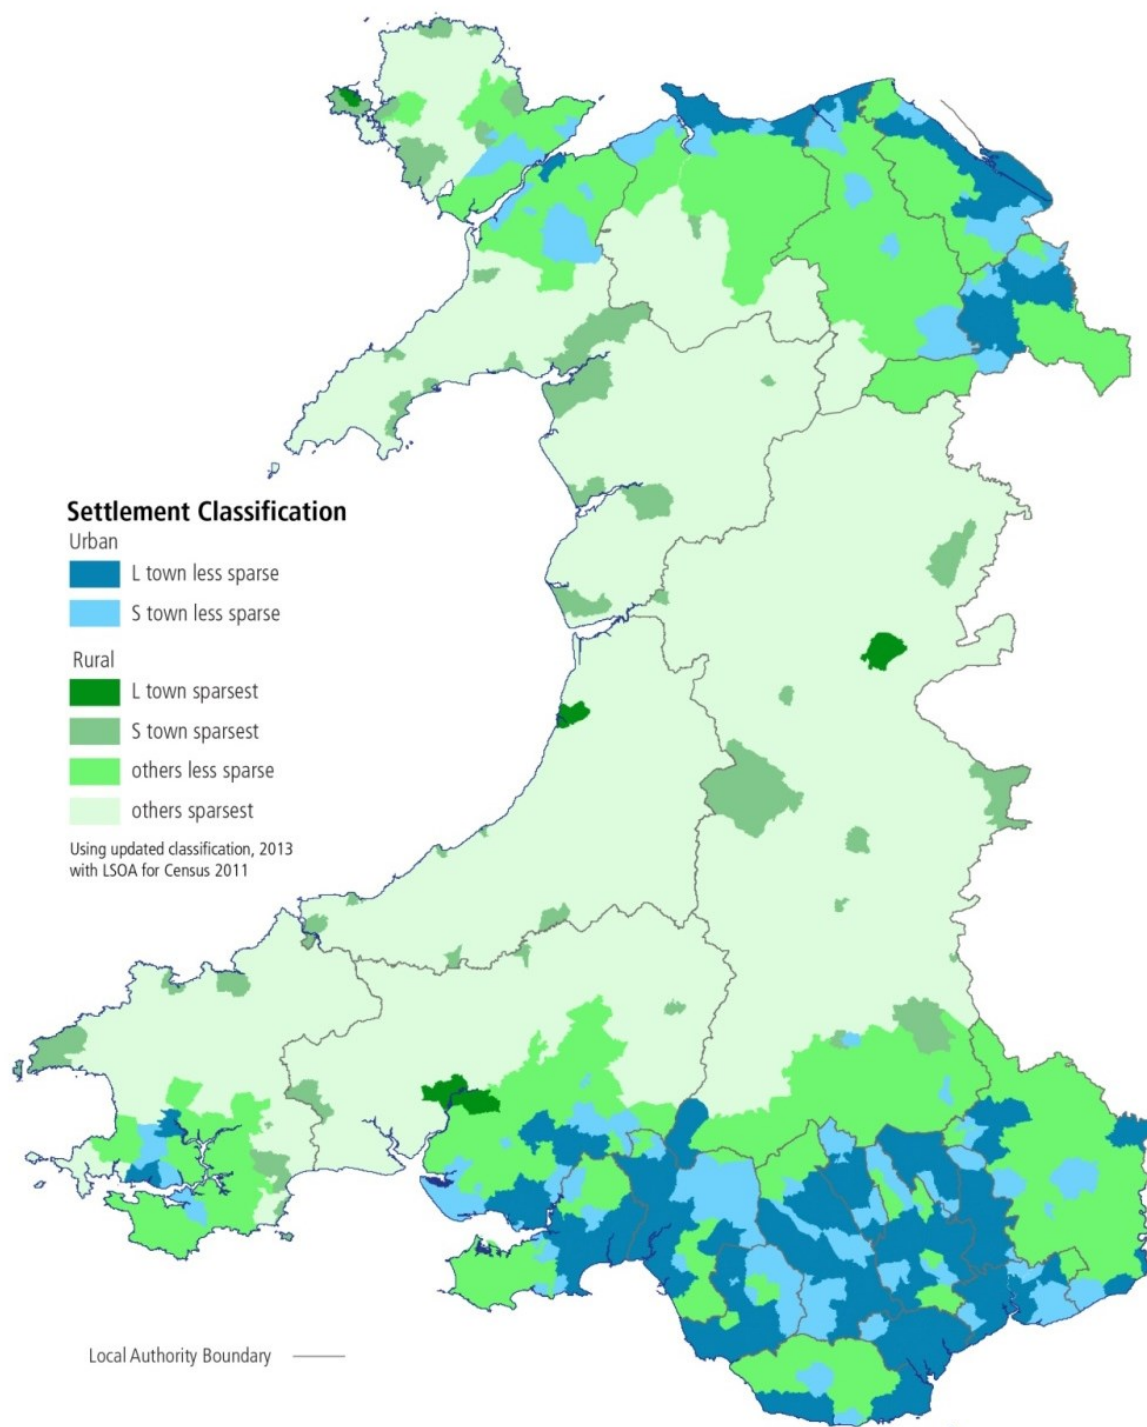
Settlement Classification
Urban
L town less sparse
S town less sparse
Rural
L town sparsest
S town sparsest
others less sparse
others sparsest
Using updated classification, 2013 with LSOA for Census 2011

Local Authority Boundary